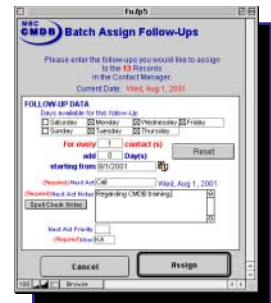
FuUp5

NSC CMDB Batch Assign Follow-Ups

Please enter the follow-ups you would like to assign to the 13 Records in the Contact Manager.

Current Date: Wed, Aug 1, 2001

FOLLOW-UP DATA
Days available for this follow-Up
Saturday Monday Wednesday Friday
Sunday Tuesday Thursday

For every 1 contact (s)
add 0 Day(s)
starting from 8/1/2001

Reset

(Required) Next Act Call Wed, Aug 1, 2001
(Required) Next Act Notes Regarding CMDB training
Spell Check Notes

Next Act Priority
(Required) User KA

Cancel
Assign

100 Browse